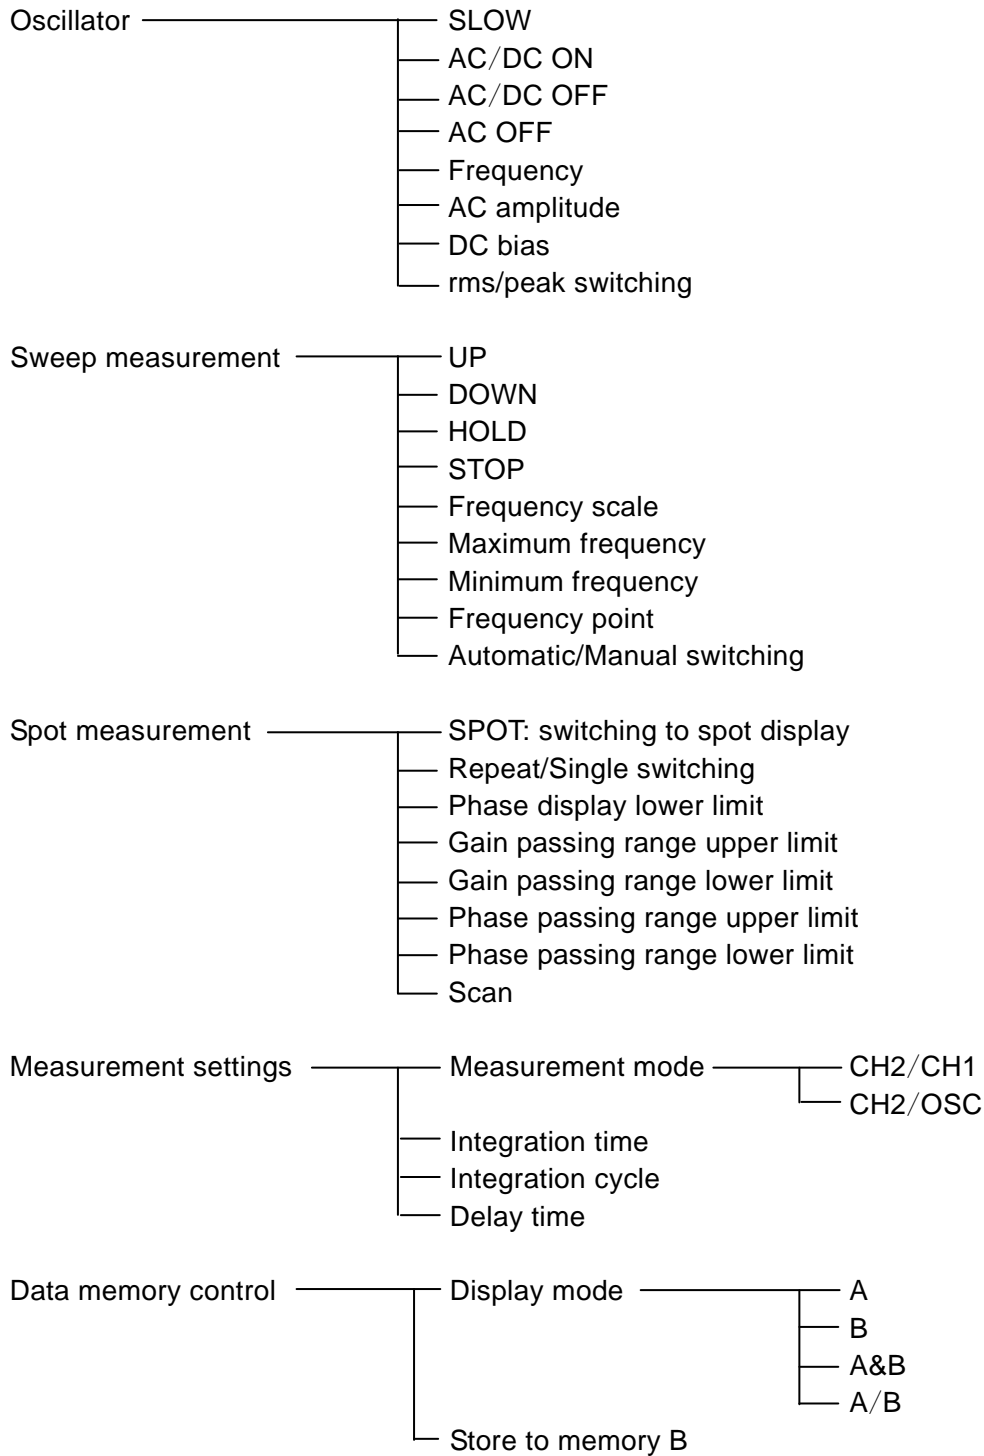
Oscillator
SLOW
AC/DC ON
AC/DC OFF
AC OFF
Frequency
AC amplitude
DC bias
rms/peak switching

Sweep measurement
UP
DOWN
HOLD
STOP
Frequency scale
Maximum frequency
Minimum frequency
Frequency point
Automatic/Manual switching

Spot measurement
SPOT: switching to spot display
Repeat/Single switching
Phase display lower limit
Gain passing range upper limit
Gain passing range lower limit
Phase passing range upper limit
Phase passing range lower limit
Scan

Measurement settings
Measurement mode
CH2/CH1
CH2/OSC
Integration time
Integration cycle
Delay time

Data memory control
Display mode
A
B
A&B
A/B
Store to memory B